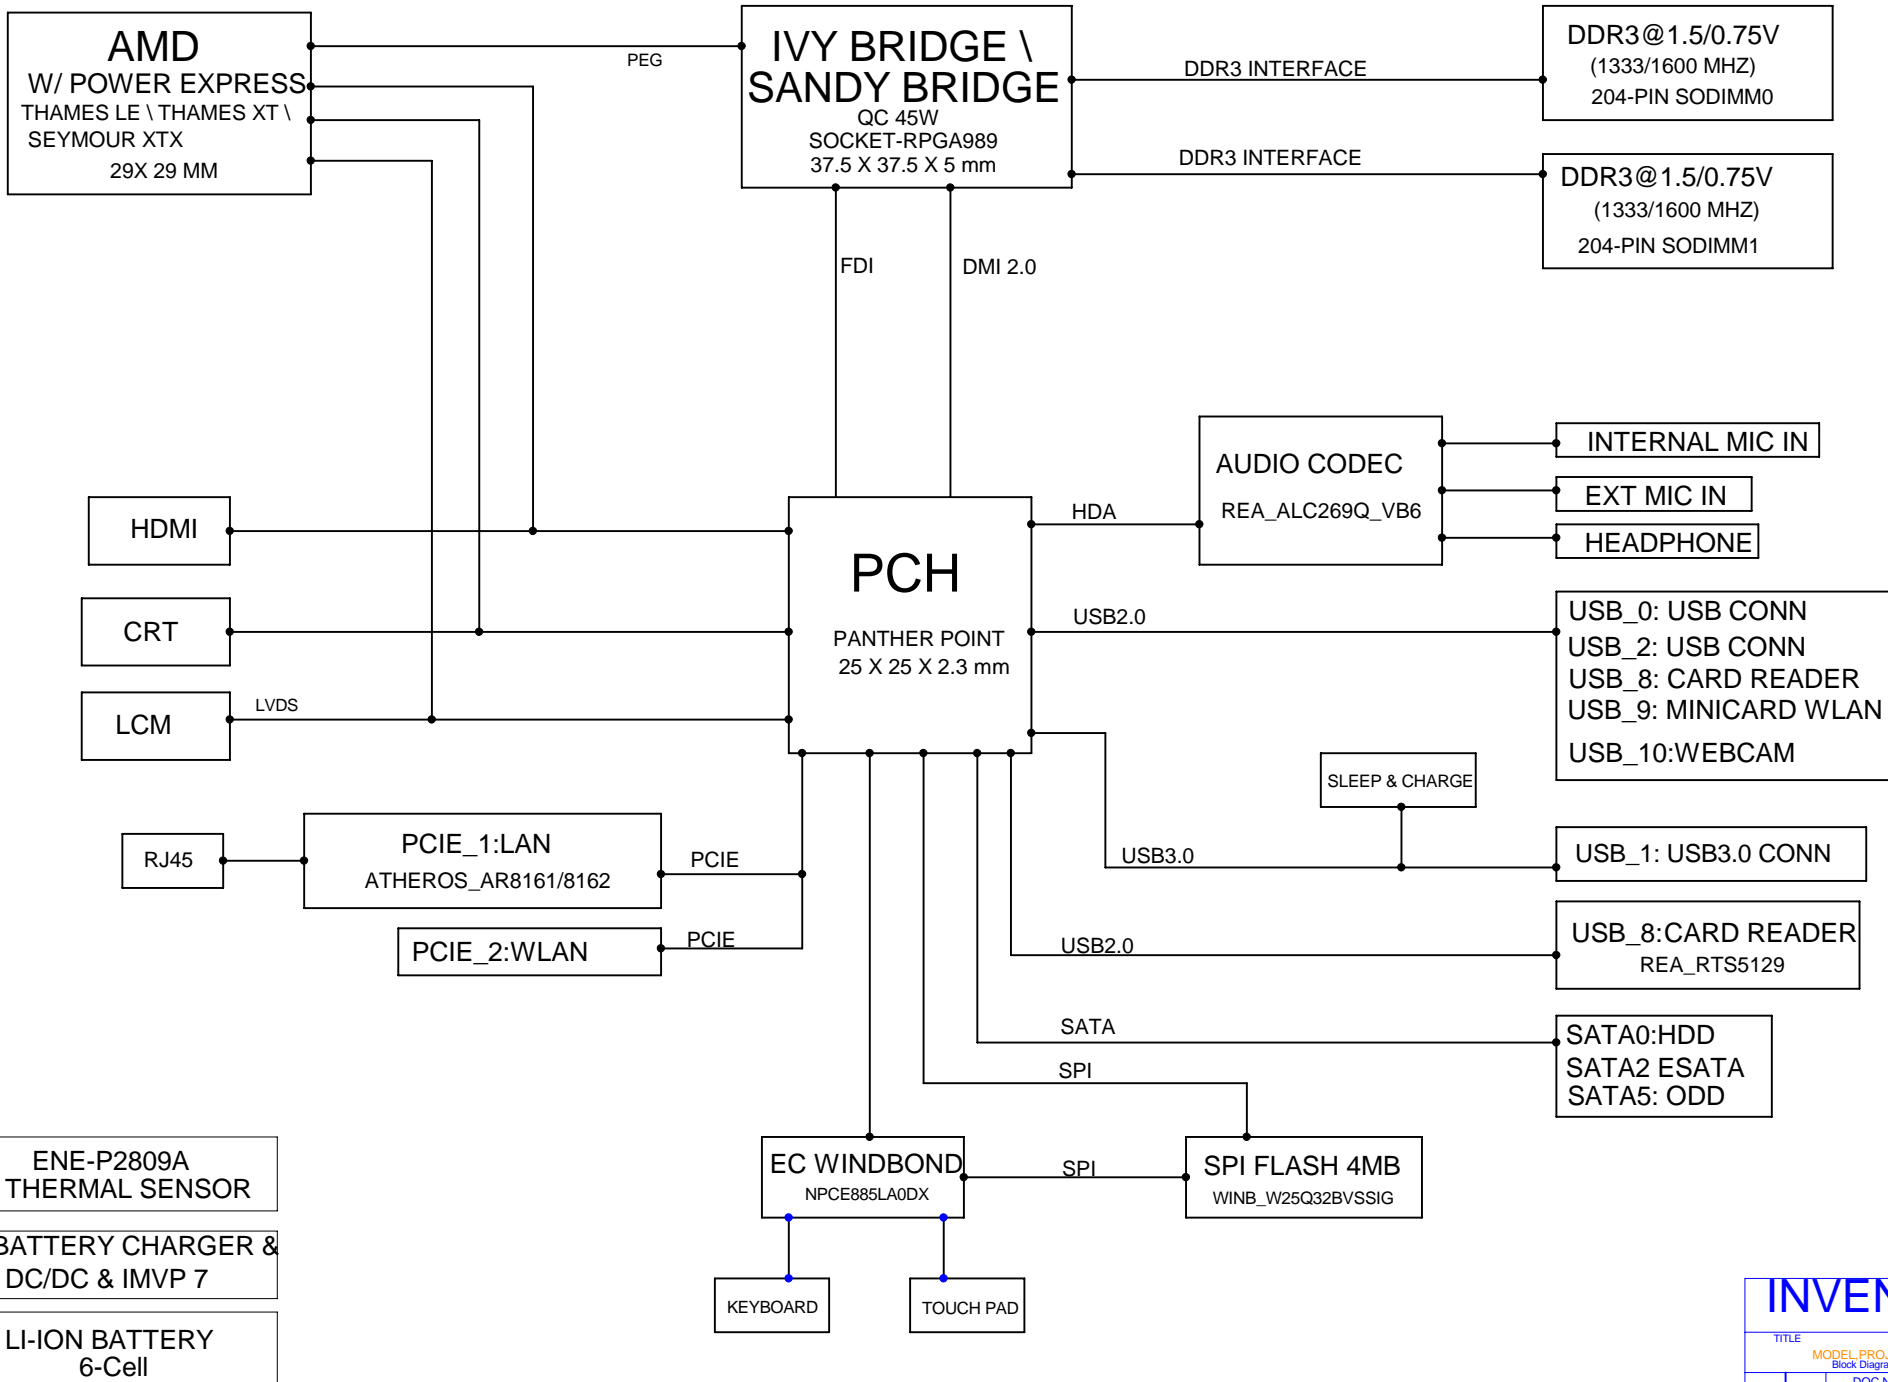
AMD
W/ POWER EXPRESS
THAMES LE \ THAMES XT \
SEYMOUR XTX
29X 29 MM

PEG

IVY BRIDGE \
SANDY BRIDGE
QC 45W
SOCKET-RPGA989
37.5 X 37.5 X 5 mm

DDR3 INTERFACE

DDR3 INTERFACE

DDR3@1.5/0.75V
(1333/1600 MHZ)
204-PIN SODIMM0

DDR3@1.5/0.75V
(1333/1600 MHZ)
204-PIN SODIMM1

FDI

DMI 2.0

AUDIO CODEC
REA_ALC269Q_VB6

INTERNAL MIC IN

EXT MIC IN

HEADPHONE

HDA

HDMI

CRT

LCM

LVDS

PCH
PANTHER POINT
25 X 25 X 2.3 mm

USB2.0

USB_0: USB CONN
USB_2: USB CONN
USB_8: CARD READER
USB_9: MINICARD WLAN
USB_10:WEBCAM

SLEEP & CHARGE

RJ45

PCIE_1:LAN
ATHEROS_AR8161/8162

PCIE

PCIE_2:WLAN

PCIE

USB3.0

USB_1: USB3.0 CONN

USB2.0

USB_8:CARD READER
REA_RTS5129

SATA

SATA0:HDD
SATA2 ESATA
SATA5: ODD

SPI

ENE-P2809A
THERMAL SENSOR

BATTERY CHARGER &
DC/DC & IMVP 7

LI-ION BATTERY
6-Cell

EC WINDBOND
NPCE885LA0DX

SPI

SPI FLASH 4MB
WINB_W25Q32BVSSIG

KEYBOARD

TOUCH PAD

INVEN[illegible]
TITLE
MODEL,PRO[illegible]
Block Diagra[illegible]